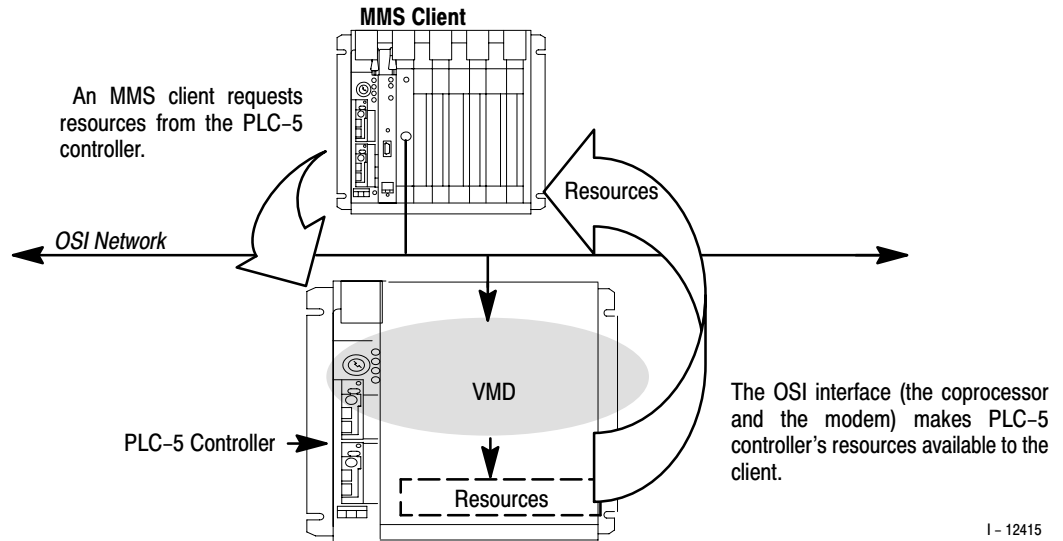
MMS Client

An MMS client requests resources from the PLC–5 controller.

Resources

OSI Network

VMD

PLC–5 Controller

Resources

The OSI interface (the coprocessor and the modem) makes PLC–5 controller's resources available to the client.

I – 12415